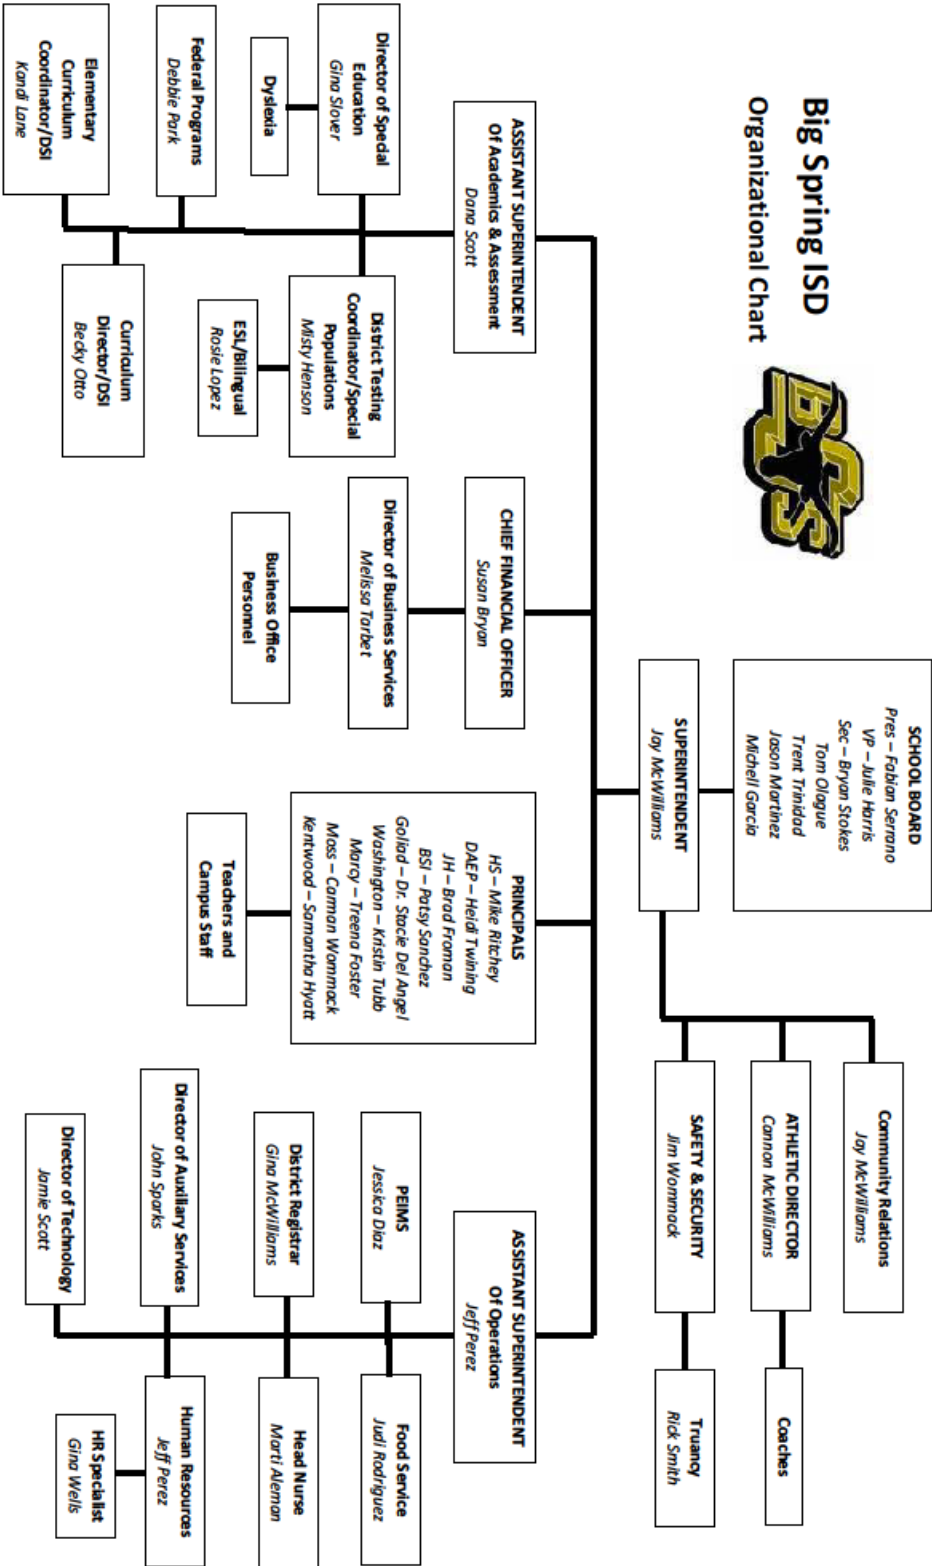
Big Spring ISD
Organizational Chart

BSISD

SCHOOL BOARD
Pres – Fabian Serrano
VP – Julie Harris
Sec – Bryan Stokes
Tom Ologue
Trent Trinidad
Jason Martinez
Michell Garcia

SUPERINTENDENT
Jay McWilliams

Community Relations
Jay McWilliams

ATHLETIC DIRECTOR
Cannon McWilliams

Coaches

SAFETY & SECURITY
Jim Wommack

Truancy
Rick Smith

ASSISTANT SUPERINTENDENT
Of Academics & Assessment
Dana Scott

Director of Special Education
Gina Slover

Dyslexia

Federal Programs
Debbie Park

Elementary Curriculum Coordinator/DSI
Kandi Lane

District Testing Coordinator/Special Populations
Misty Henson

ESL/Bilingual
Rosie Lopez

Curriculum Director/DSI
Becky Otto

CHIEF FINANCIAL OFFICER
Susan Bryan

Director of Business Services
Melissa Tarbet

Business Office Personnel

PRINCIPALS
HS – Mike Ritchey
DAEP – Heidi Twining
JH – Brad Froman
BSI – Patsy Sanchez
Goliad – Dr. Stacie Del Angel
Washington – Kristin Tubb
Marcy – Treena Foster
Moss – Camon Wommack
Kentwood – Samantha Hyatt

Teachers and Campus Staff

ASSISTANT SUPERINTENDENT
Of Operations
Jeff Perez

PEIMS
Jessica Diaz

Food Service
Judi Rodriguez

District Registrar
Gina McWilliams

Head Nurse
Marti Aleman

Director of Auxiliary Services
John Sparks

Human Resources
Jeff Perez

HR Specialist
Gina Wells

Director of Technology
Jamie Scott